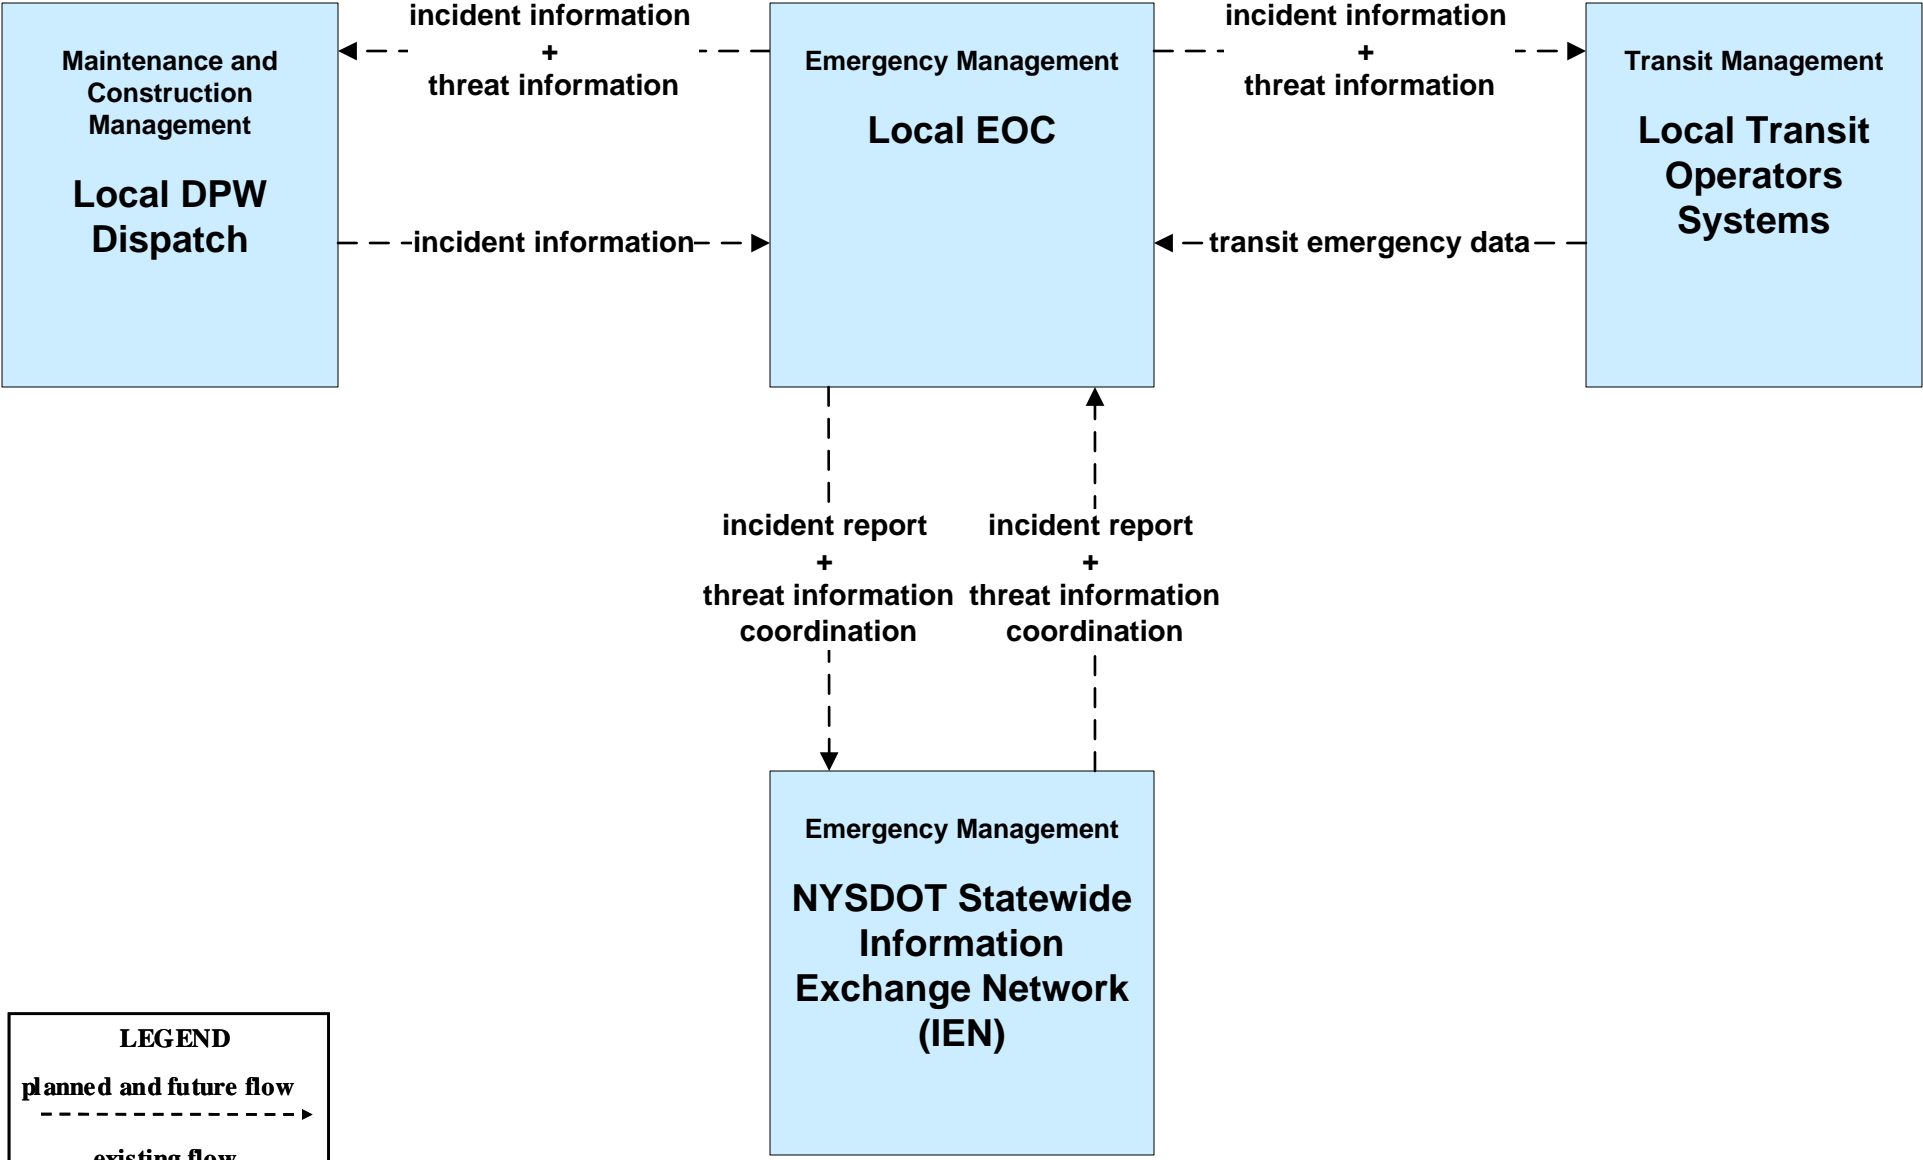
Maintenance and Construction Management

Local DPW Dispatch

incident information
+
threat information

incident information

Emergency Management

Local EOC

incident information
+
threat information

transit emergency data

Transit Management

Local Transit Operators Systems

incident report
+
threat information coordination

incident report
+
threat information coordination

Emergency Management

NYSDOT Statewide Information Exchange Network (IEN)

LEGEND

planned and future flow

existing flow